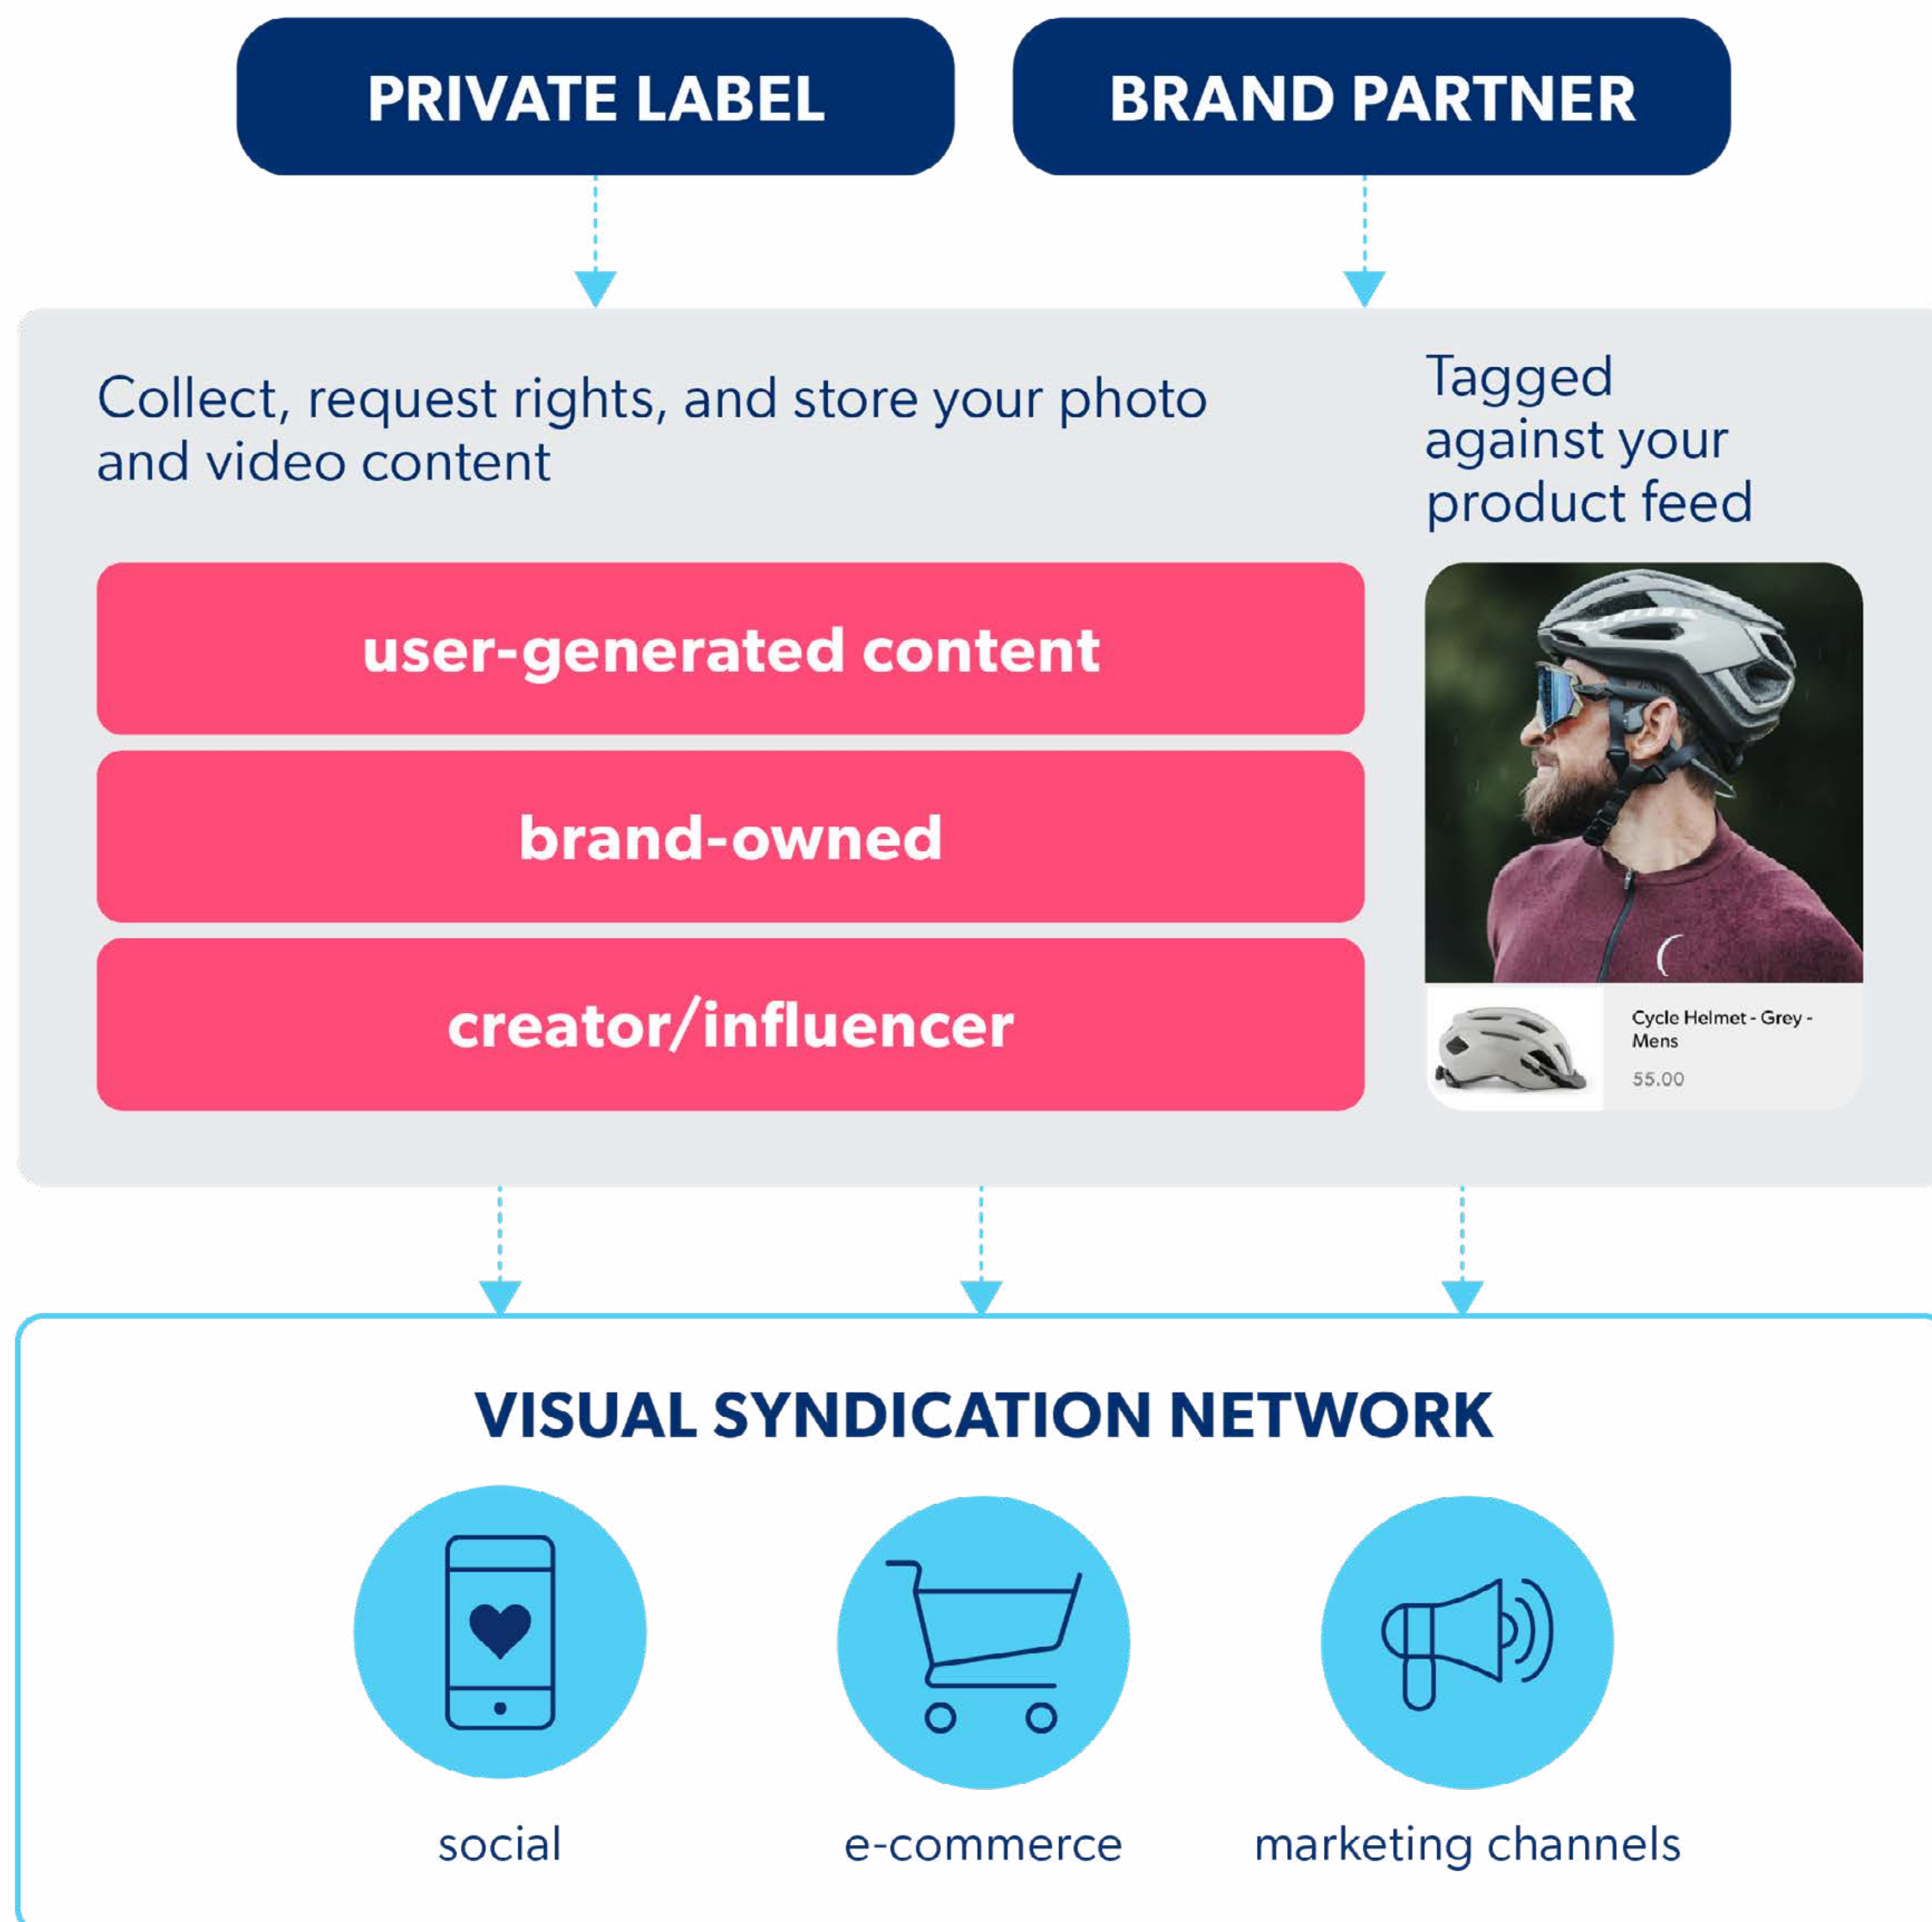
PRIVATE LABEL

BRAND PARTNER

Collect, request rights, and store your photo and video content

Tagged against your product feed

user-generated content

brand-owned

creator/influencer

Cycle Helmet - Grey - Mens

55.00

VISUAL SYNDICATION NETWORK

social

e-commerce

marketing channels